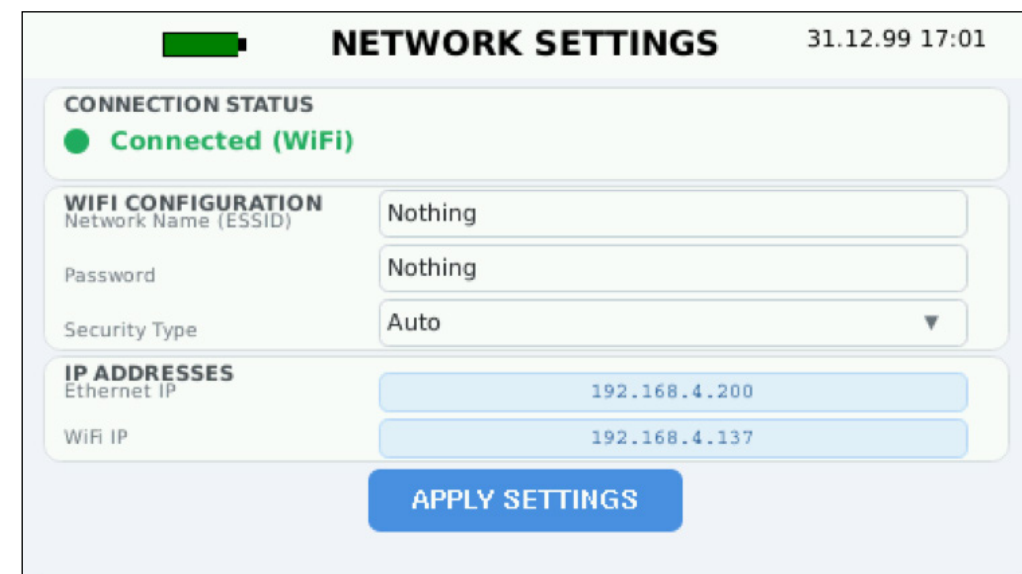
NETWORK SETTINGS

31.12.99 17:01

CONNECTION STATUS

Connected (WiFi)

WIFI CONFIGURATION

Network Name (ESSID)

Nothing

Password

Nothing

Security Type

Auto

IP ADDRESSES

Ethernet IP

192.168.4.200

WiFi IP

192.168.4.137

APPLY SETTINGS